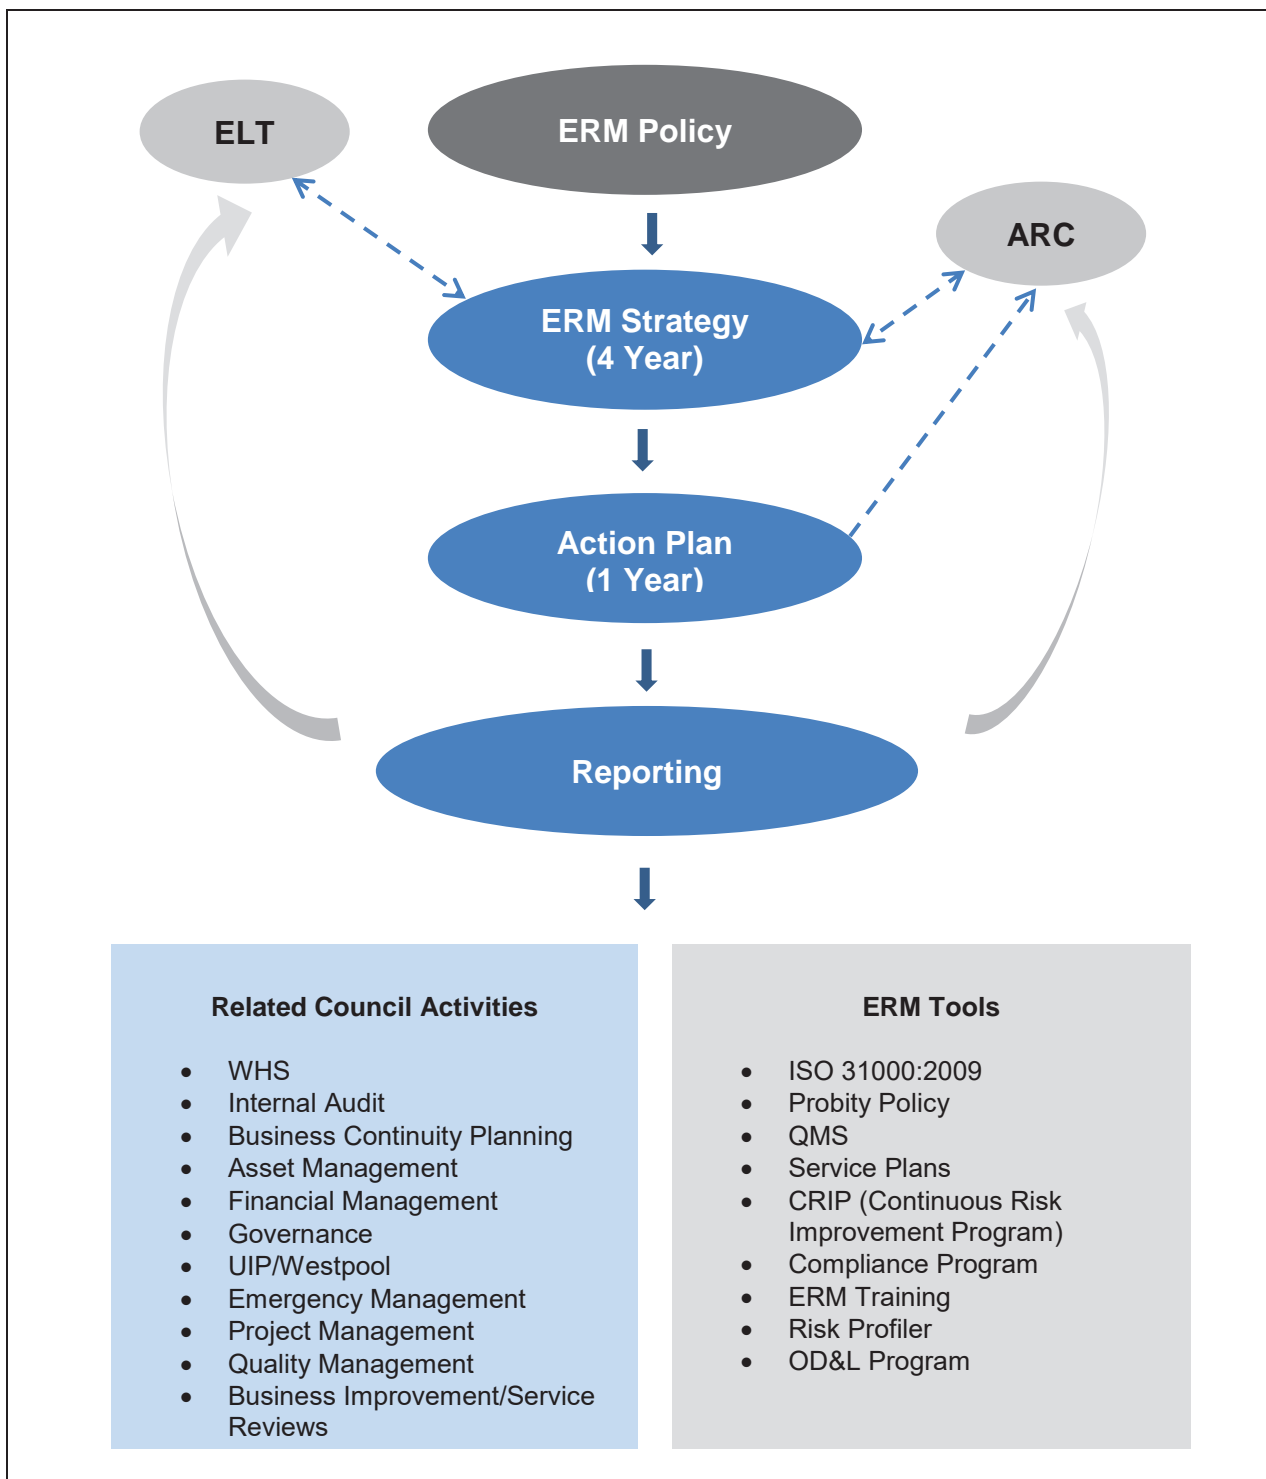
ELT

ERM Policy

ARC

ERM Strategy
(4 Year)

Action Plan
(1 Year)

Reporting

Related Council Activities

- WHS
- Internal Audit
- Business Continuity Planning
- Asset Management
- Financial Management
- Governance
- UIP/Westpool
- Emergency Management
- Project Management
- Quality Management
- Business Improvement/Service Reviews

ERM Tools

- ISO 31000:2009
- Probity Policy
- QMS
- Service Plans
- CRIP (Continuous Risk Improvement Program)
- Compliance Program
- ERM Training
- Risk Profiler
- OD&L Program